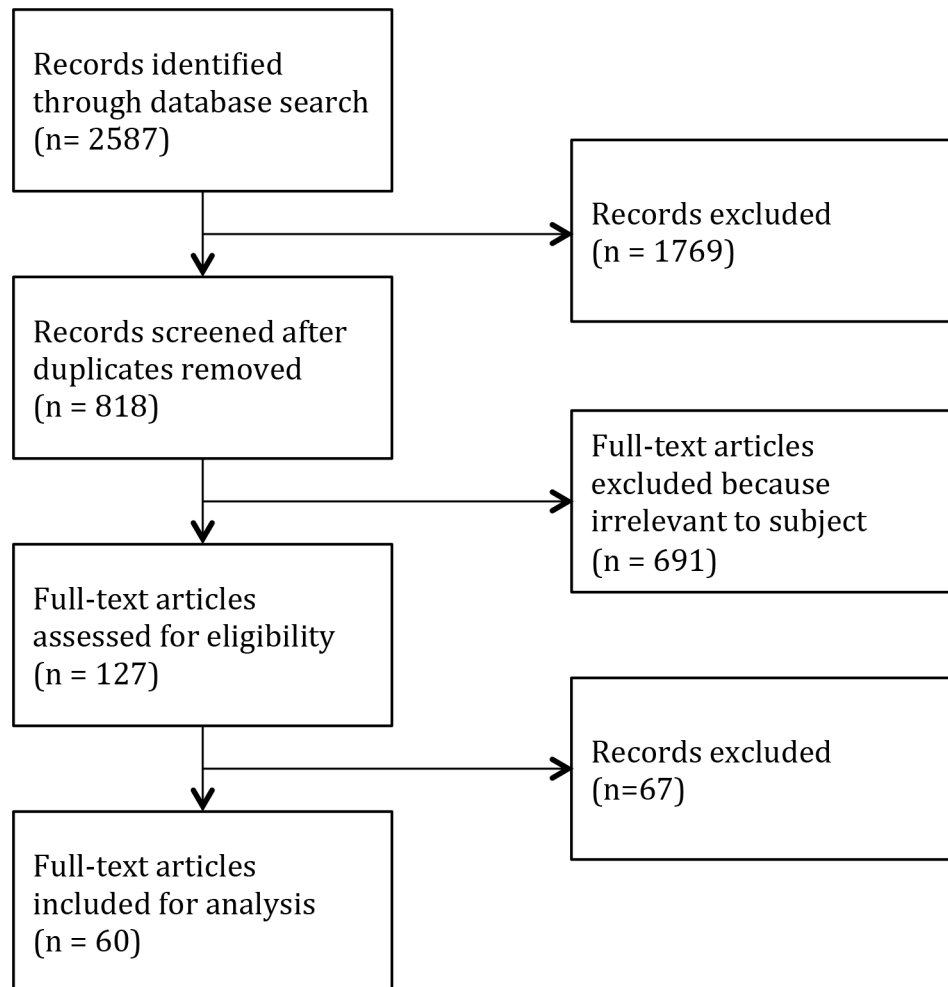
Records identified through database search (n= 2587)

Records excluded (n = 1769)

Records screened after duplicates removed (n = 818)

Full-text articles excluded because irrelevant to subject (n = 691)

Full-text articles assessed for eligibility (n = 127)

Records excluded (n=67)

Full-text articles included for analysis (n = 60)